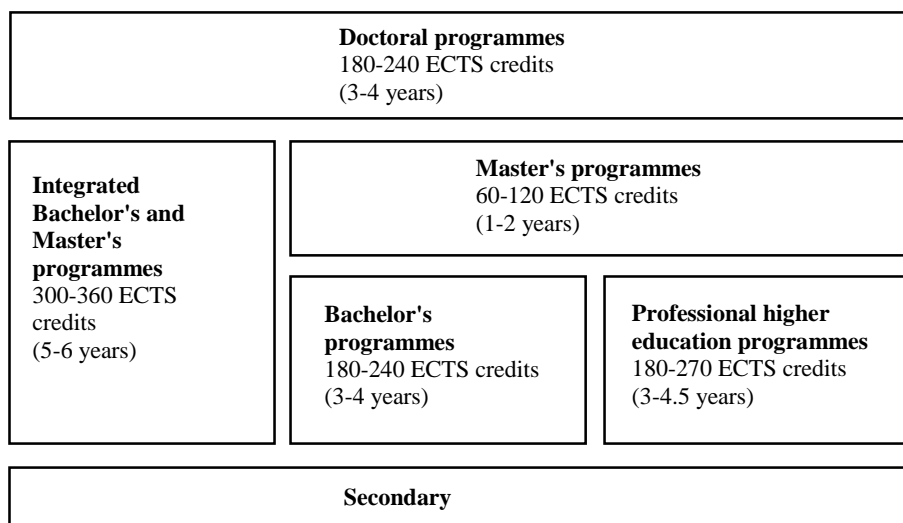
**Doctoral programmes**
180-240 ECTS credits
(3-4 years)

**Integrated Bachelor's and Master's programmes**
300-360 ECTS credits
(5-6 years)

**Master's programmes**
60-120 ECTS credits
(1-2 years)

**Bachelor's programmes**
180-240 ECTS credits
(3-4 years)

**Professional higher education programmes**
180-270 ECTS credits
(3-4.5 years)

**Secondary**